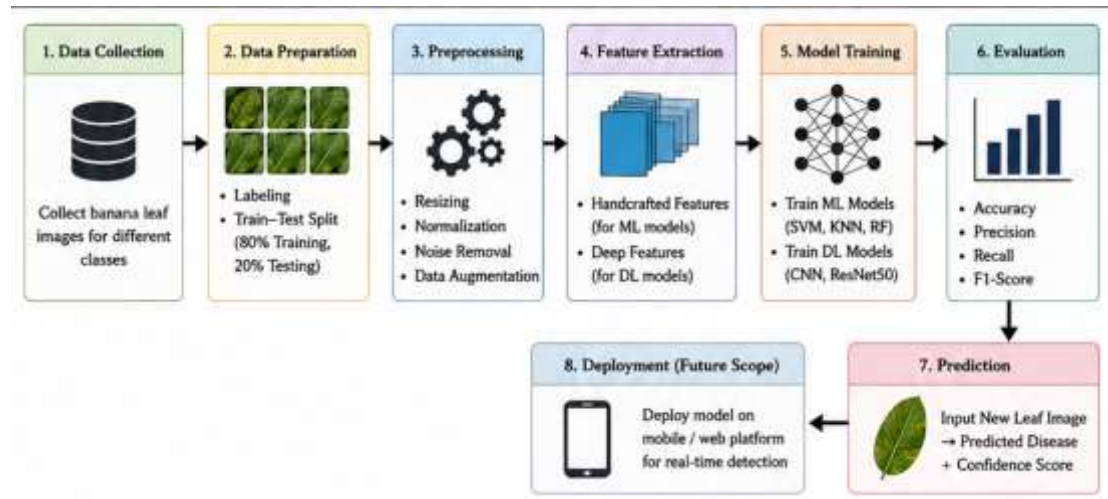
1. Data Collection

Collect banana leaf images for different classes

2. Data Preparation

• Labeling
• Train–Test Split (80% Training, 20% Testing)

3. Preprocessing

• Resizing
• Normalization
• Noise Removal
• Data Augmentation

4. Feature Extraction

• Handcrafted Features (for ML models)
• Deep Features (for DL models)

5. Model Training

• Train ML Models (SVM, KNN, RF)
• Train DL Models (CNN, ResNet50)

6. Evaluation

• Accuracy
• Precision
• Recall
• F1-Score

7. Prediction

Input New Leaf Image → Predicted Disease + Confidence Score

8. Deployment (Future Scope)

Deploy model on mobile / web platform for real-time detection